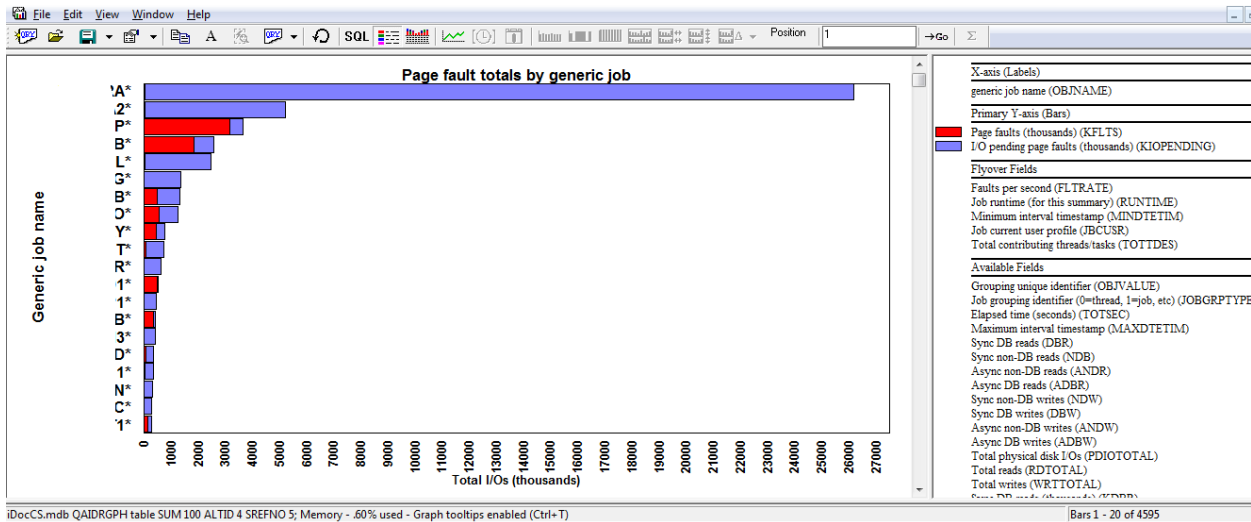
File Edit View Window Help

SQL Position 1 →Go Σ

Page fault totals by generic job

'A*
2*
P*
B*
L*
G*
B*
O*
Y*
T*
R*
1*
1*
B*
3*
D*
1*
N*
C*
'1*

Generic job name

0 1000 2000 3000 4000 5000 6000 7000 8000 9000 10000 11000 12000 13000 14000 15000 16000 17000 18000 19000 20000 21000 22000 23000 24000 25000 26000 27000

Total I/Os (thousands)

X-axis (Labels)
generic job name (OBJNAME)
Primary Y-axis (Bars)
Page faults (thousands) (KFLTS)
I/O pending page faults (thousands) (KIOPENDING)
Flyover Fields
Faults per second (FLTRATE)
Job runtime (for this summary) (RUNTIME)
Minimum interval timestamp (MINDTETIM)
Job current user profile (JBCUSR)
Total contributing threads/tasks (TOTTDES)
Available Fields
Grouping unique identifier (OBJVALUE)
Job grouping identifier (0=thread, 1=job, etc) (JOBGRPTYPE
Elapsed time (seconds) (TOTSEC)
Maximum interval timestamp (MAXDTETIM)
Sync DB reads (DBR)
Sync non-DB reads (NDB)
Async non-DB reads (ANDR)
Async DB reads (ADBR)
Sync non-DB writes (NDW)
Sync DB writes (DBW)
Async non-DB writes (ANDW)
Async DB writes (ADBW)
Total physical disk I/Os (PDIOTOTAL)
Total reads (RDTOTAL)
Total writes (WRTTOTAL)
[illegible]

iDocCS.mdb QAIDRGPH table SUM 100 ALTID 4 SREFNO 5; Memory - .60% used - Graph tooltips enabled (Ctrl+T)
Bars 1 - 20 of 4595